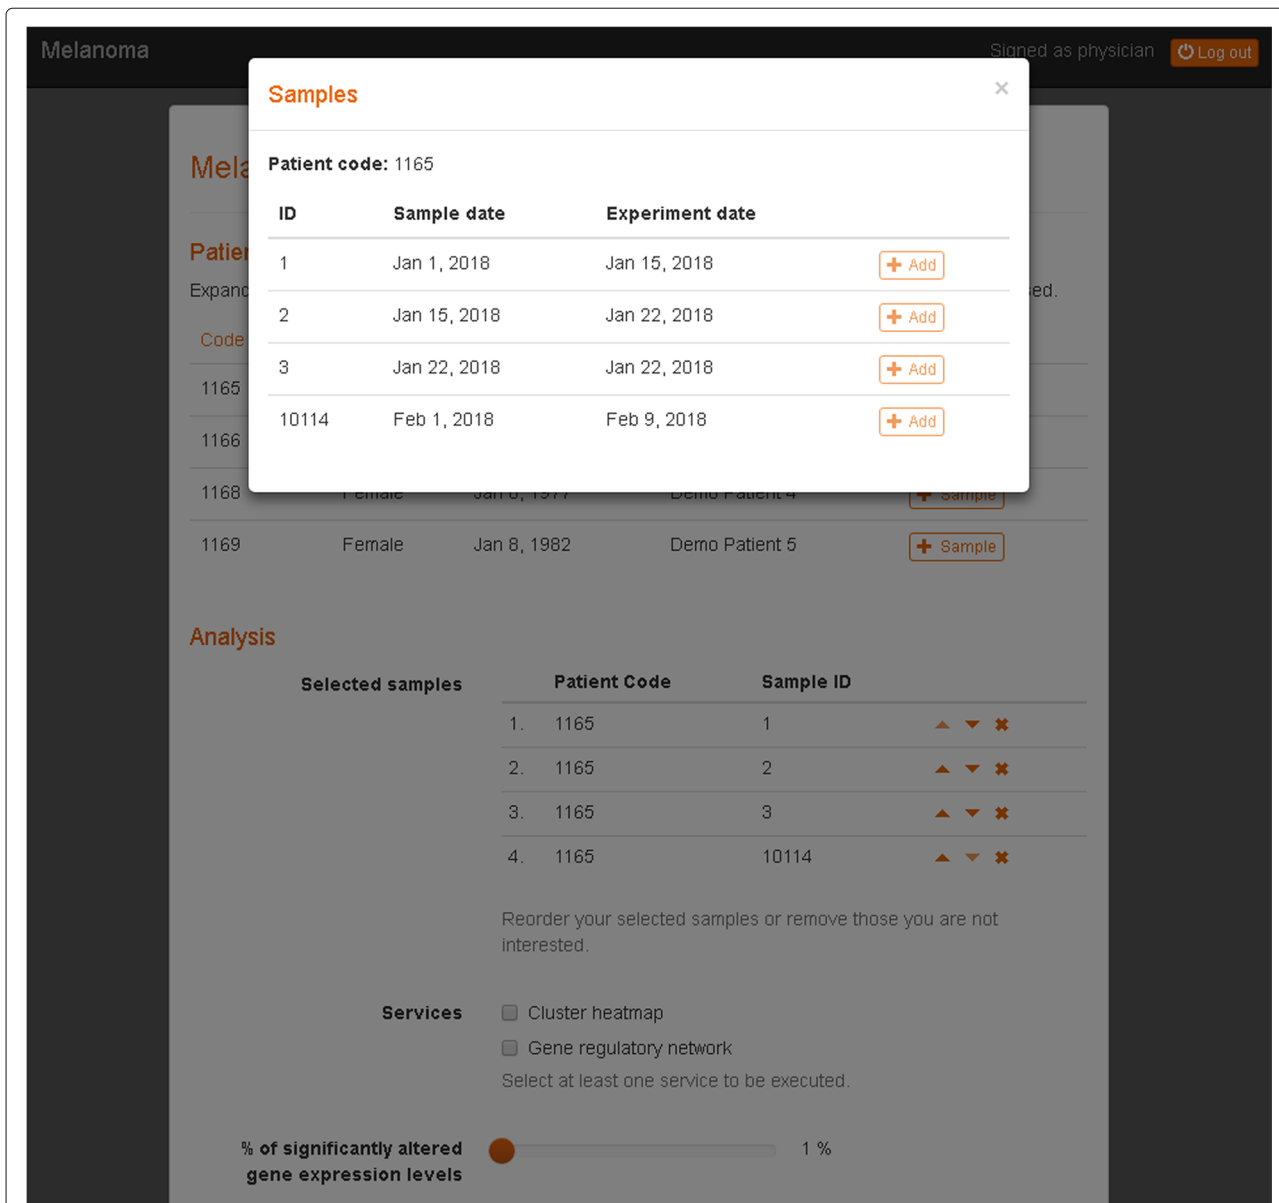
Melanoma

Signed as physician

Log out

Samples

×

**Patient code:** 1165

| ID | Sample date | Experiment date | |
|---|---|---|---|
| 1 | Jan 1, 2018 | Jan 15, 2018 | Add |
| 2 | Jan 15, 2018 | Jan 22, 2018 | Add |
| 3 | Jan 22, 2018 | Jan 22, 2018 | Add |
| 10114 | Feb 1, 2018 | Feb 9, 2018 | Add |

Mela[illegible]

Patie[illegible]

Expand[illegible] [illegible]ed.

| Code | | | | |
|---|---|---|---|---|
| 1165 | | | | |
| 1166 | | | | |
| 1168 | Female | Jan 8, 1977 | Demo Patient 4 | Sample |
| 1169 | Female | Jan 8, 1982 | Demo Patient 5 | Sample |

Analysis

Selected samples

| | Patient Code | Sample ID |
|---|---|---|
| 1. | 1165 | 1 |
| 2. | 1165 | 2 |
| 3. | 1165 | 3 |
| 4. | 1165 | 10114 |

Reorder your selected samples or remove those you are not interested.

Services

Cluster heatmap

Gene regulatory network

Select at least one service to be executed.

% of significantly altered gene expression levels

1 %